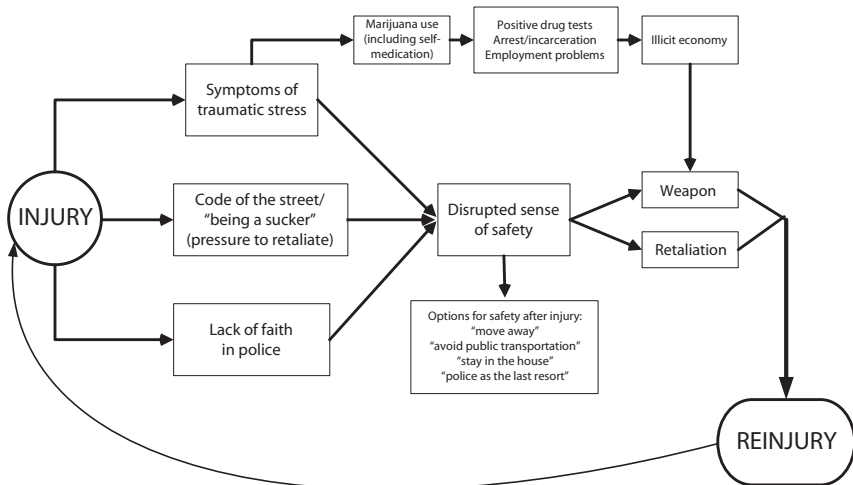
Marijuana use (including self-medication)

Positive drug tests
Arrest/incarceration
Employment problems

Illicit economy

Symptoms of traumatic stress

INJURY

Code of the street/ "being a sucker" (pressure to retaliate)

Disrupted sense of safety

Weapon

Retaliation

Lack of faith in police

Options for safety after injury:
"move away"
"avoid public transportation"
"stay in the house"
"police as the last resort"

REINJURY